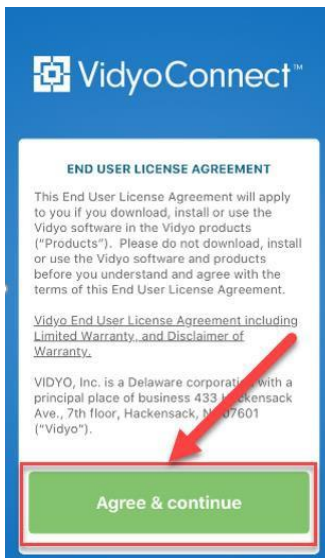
VidyoConnect™

END USER LICENSE AGREEMENT

This End User License Agreement will apply to you if you download, install or use the Vidyo software in the Vidyo products ("Products"). Please do not download, install or use the Vidyo software and products before you understand and agree with the terms of this End User License Agreement.

Vidyo End User License Agreement including Limited Warranty, and Disclaimer of Warranty.

VIDYO, Inc. is a Delaware corporation with a principal place of business 433 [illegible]ckensack Ave., 7th floor, Hackensack, N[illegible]07601 ("Vidyo").

Agree & continue